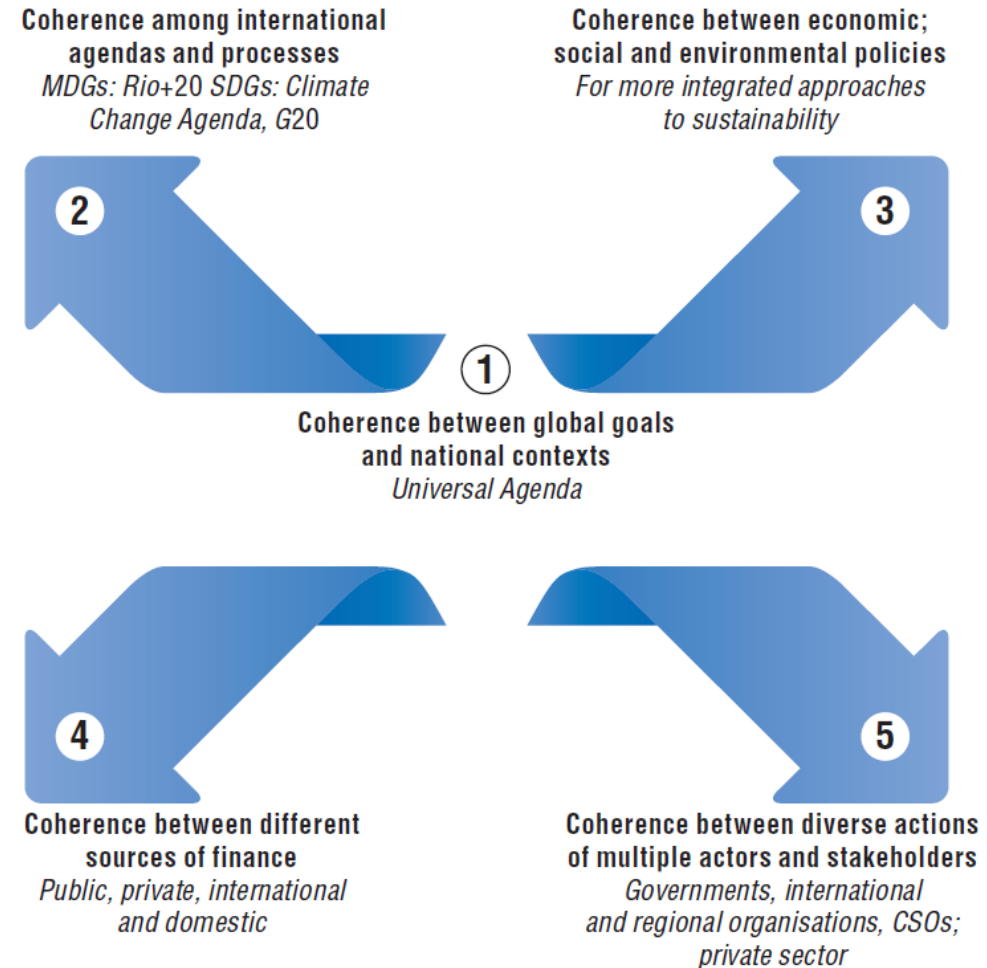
Coherence among international agendas and processes
MDGs: Rio+20 SDGs: Climate Change Agenda, G20

Coherence between economic; social and environmental policies
For more integrated approaches to sustainability

2

3

1

Coherence between global goals and national contexts
Universal Agenda

4

5

Coherence between different sources of finance
Public, private, international and domestic

Coherence between diverse actions of multiple actors and stakeholders
Governments, international and regional organisations, CSOs; private sector